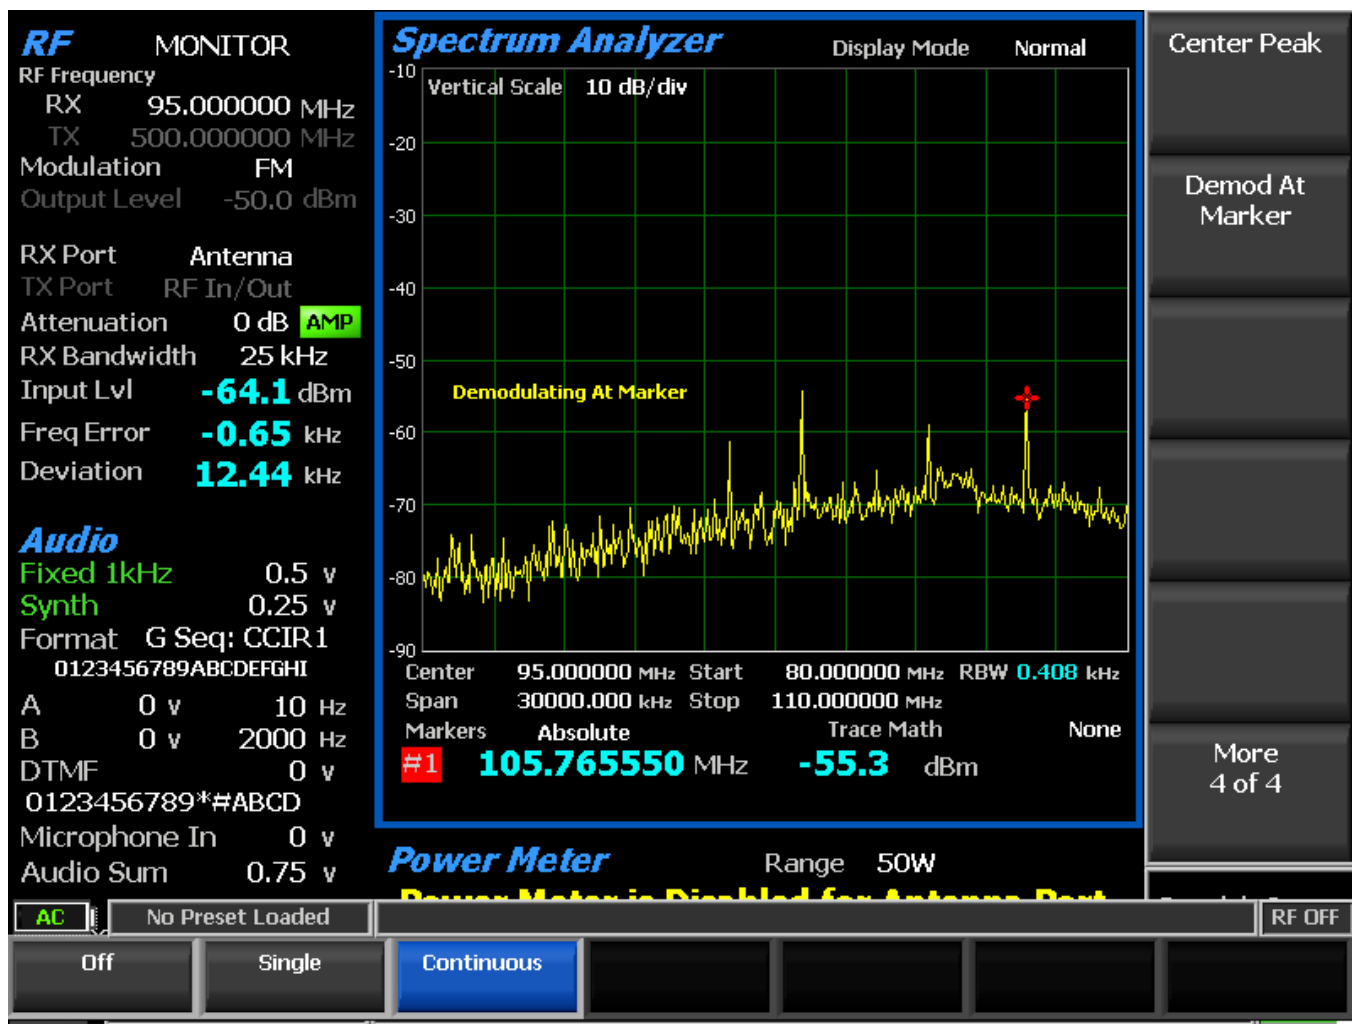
RF MONITOR
RF Frequency
RX 95.000000 MHz
TX 500.000000 MHz
Modulation FM
Output Level -50.0 dBm

RX Port Antenna
TX Port RF In/Out
Attenuation 0 dB AMP
RX Bandwidth 25 kHz
Input Lvl -64.1 dBm
Freq Error -0.65 kHz
Deviation 12.44 kHz

Audio
Fixed 1kHz 0.5 v
Synth 0.25 v
Format G Seq: CCIR1
0123456789ABCDEFGHI
A 0 v 10 Hz
B 0 v 2000 Hz
DTMF 0 v
0123456789*#ABCD
Microphone In 0 v
Audio Sum 0.75 v

Spectrum Analyzer
Display Mode Normal
Vertical Scale 10 dB/div
-10
-20
-30
-40
-50
-60
-70
-80
-90
Demodulating At Marker
Center 95.000000 MHz Start 80.000000 MHz RBW 0.408 kHz
Span 30000.000 kHz Stop 110.000000 MHz
Markers Absolute Trace Math None
#1 105.765550 MHz -55.3 dBm

Power Meter Range 50W
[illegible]

Center Peak
Demod At Marker
More 4 of 4

AC No Preset Loaded RF OFF
Off Single Continuous